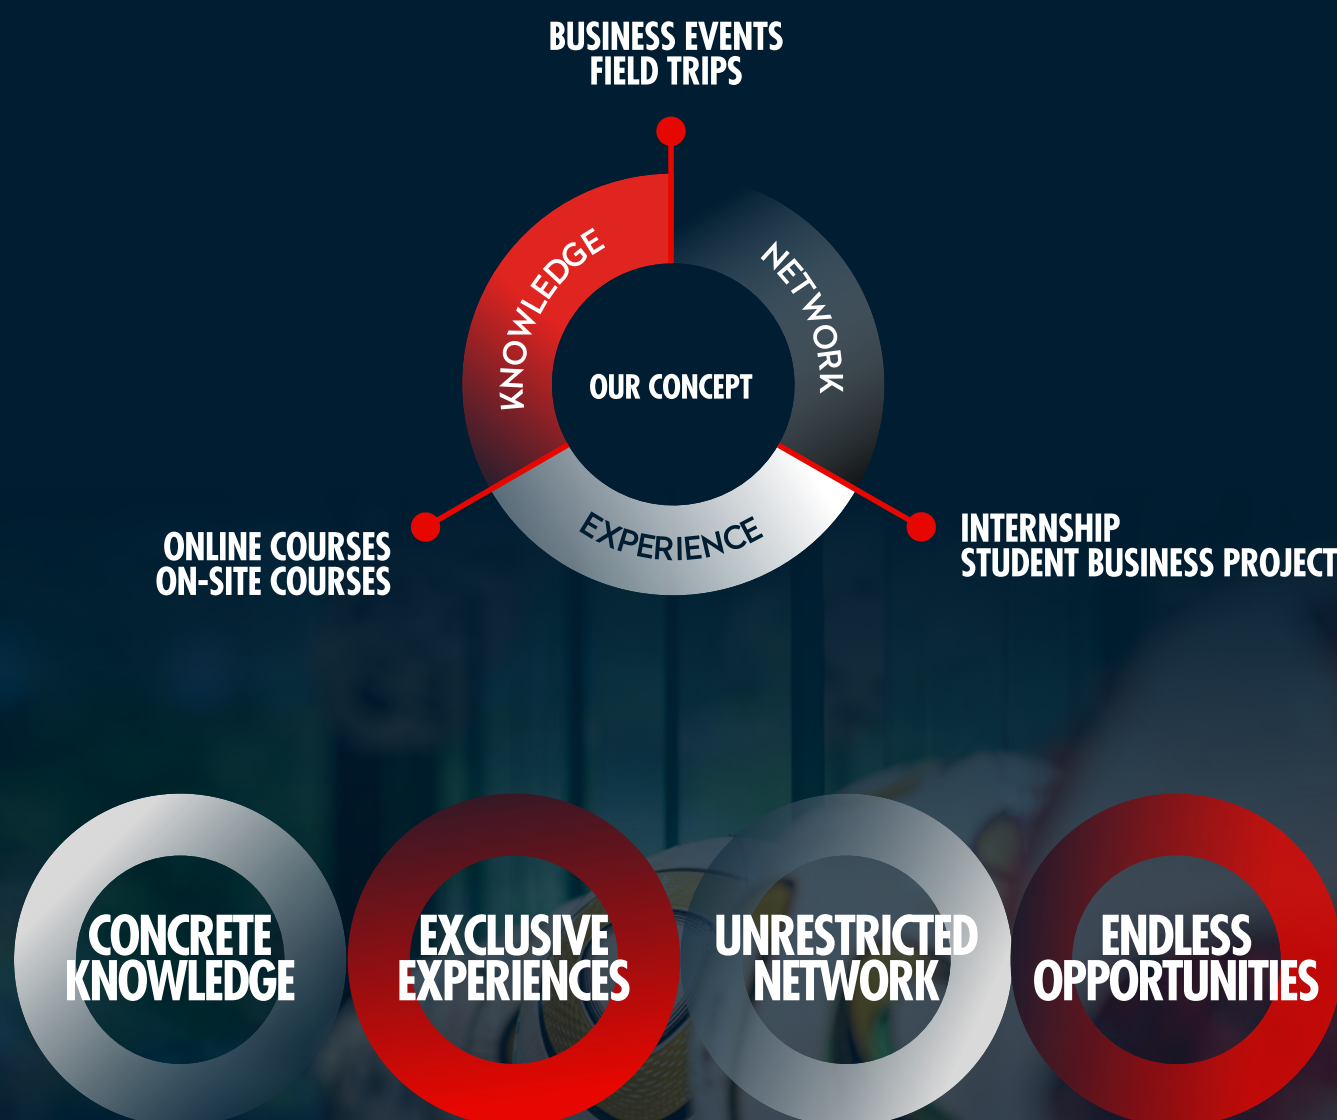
BUSINESS EVENTS
FIELD TRIPS

KNOWLEDGE

NETWORK

OUR CONCEPT

EXPERIENCE

ONLINE COURSES
ON-SITE COURSES

INTERNSHIP
STUDENT BUSINESS PROJECT

CONCRETE KNOWLEDGE

EXCLUSIVE EXPERIENCES

UNRESTRICTED NETWORK

ENDLESS OPPORTUNITIES